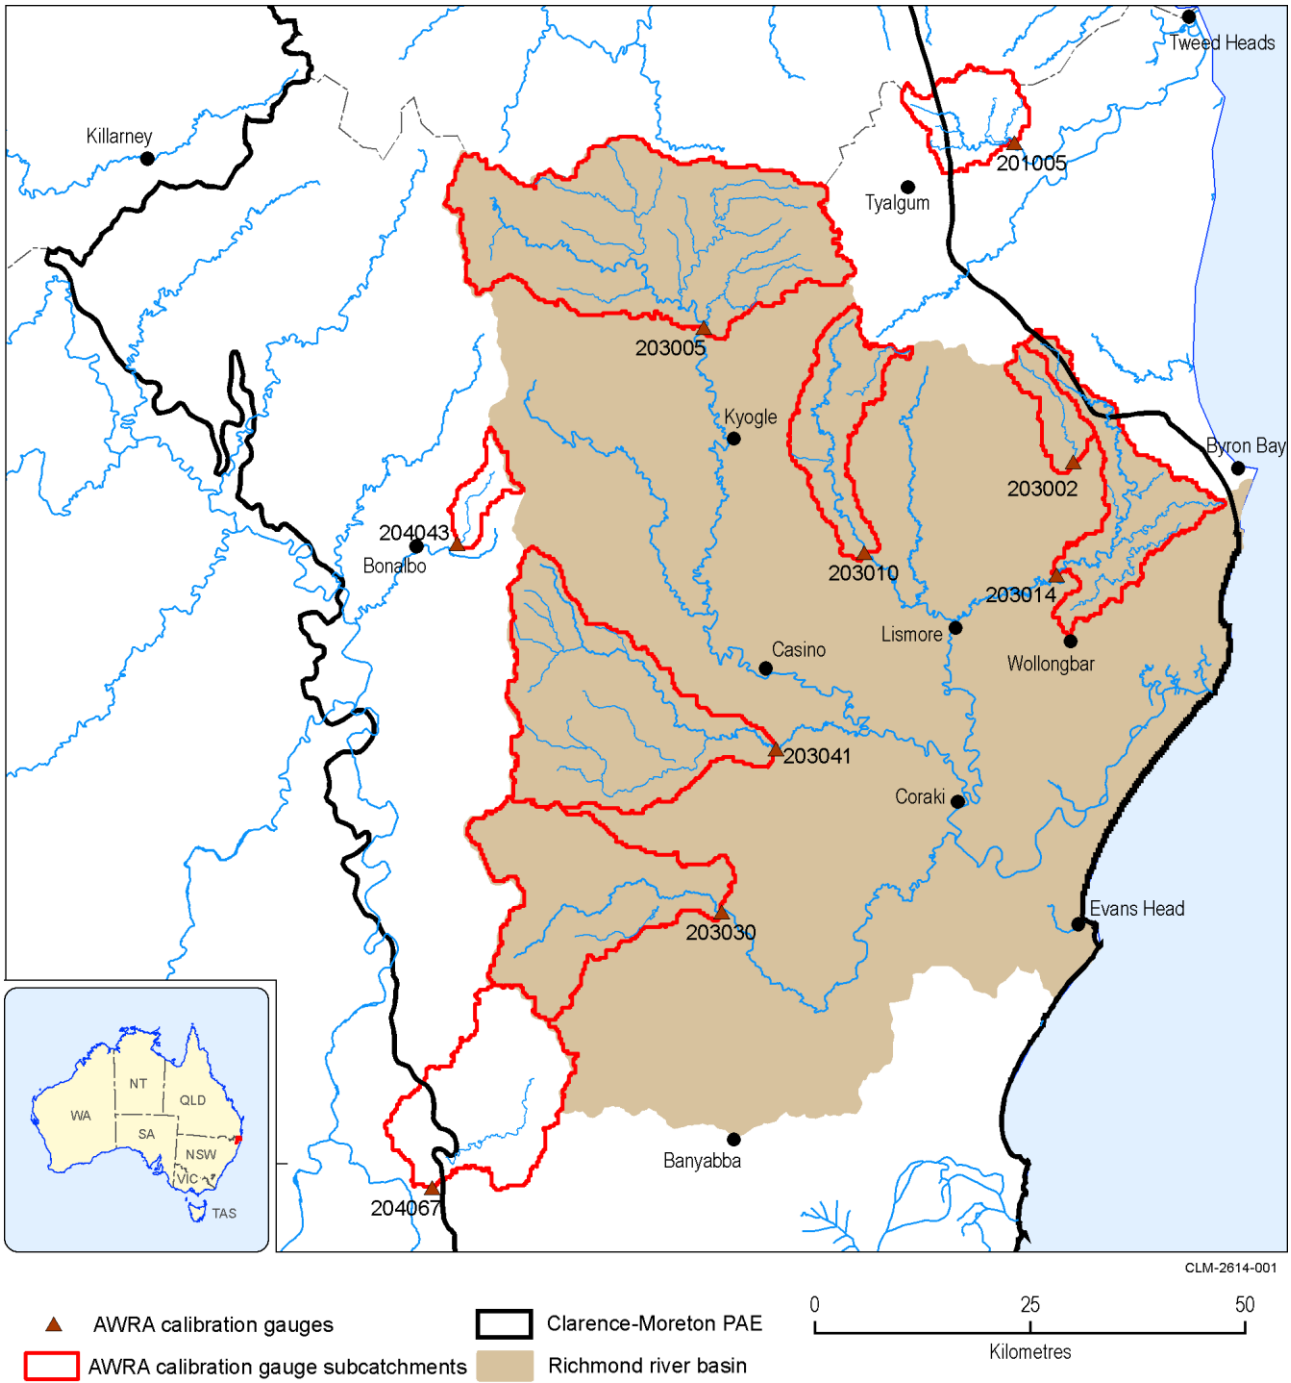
Tweed Heads
Killarney
201005
Tyalgum
203005
Kyogle
Byron Bay
203002
204043
Bonalbo
203010
203014
Lismore
Wollongbar
Casino
203041
Coraki
Evans Head
203030
Banyabba
204067
NT
QLD
WA
SA
NSW
VIC
TAS
CLM-2614-001

AWRA calibration gauges
AWRA calibration gauge subcatchments
Clarence-Moreton PAE
Richmond river basin

0 25 50
Kilometres